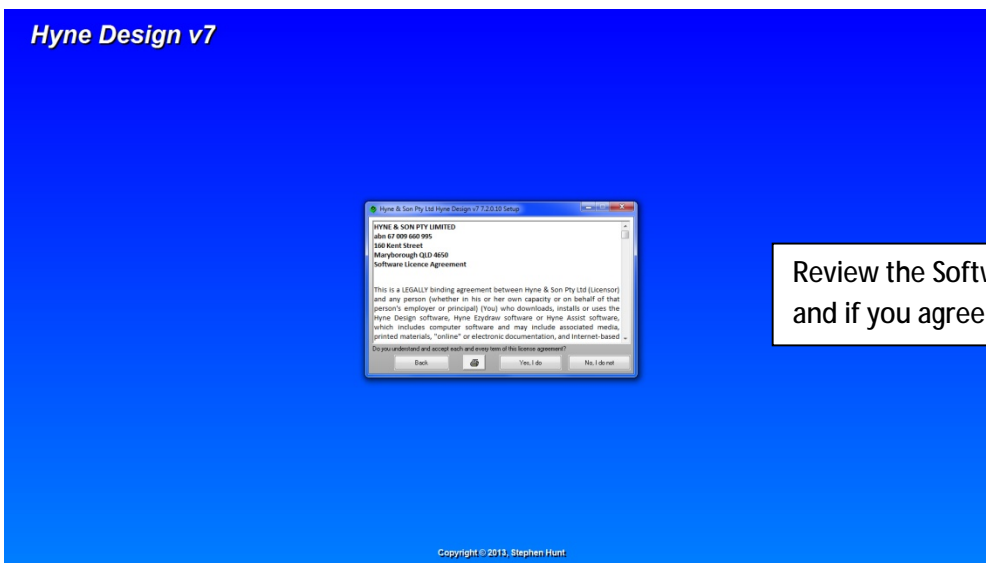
Hyne Design v7

Hyne & Son Pty Ltd Hyne Design v7 7.2.0.10 Setup

HYNE & SON PTY LIMITED
abn 67 009 660 995
160 Kent Street
Maryborough QLD 4650
Software Licence Agreement

This is a LEGALLY binding agreement between Hyne & Son Pty Ltd (Licensor) and any person (whether in his or her own capacity or on behalf of that person's employer or principal) (You) who downloads, installs or uses the Hyne Design software, Hyne Ezydraw software or Hyne Assist software, which includes computer software and may include associated media, printed materials, "online" or electronic documentation, and Internet-based

Do you understand and accept each and every term of this license agreement?

Back

Yes, I do

No, I do not

Review the Softw
and if you agree

Copyright © 2013, Stephen Hunt